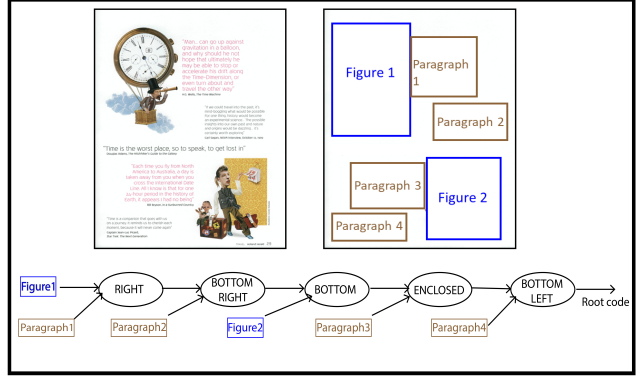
"Well, can go up against gravitation in a balloon, and why should he not hope that ultimately he may be able to stop or accelerate his drift along the Time-Dimension, or even turn about and travel the other way."

H.G. Wells, The Time Machine

"Time is the worst place, so to speak, to get lost in"

Douglas Adams

"Each time you fly from North America to Australia, a day is taken away from you when you cross the international date line. All I know is that for one 24 hour period in the history of lunch, it appears I had no lunch"

Bill Bryson

Figure 1

Paragraph 1

Paragraph 2

Paragraph 3

Figure 2

Paragraph 4

Figure1

RIGHT

BOTTOM RIGHT

BOTTOM

ENCLOSED

BOTTOM LEFT

Root code

Paragraph1

Paragraph2

Figure2

Paragraph3

Paragraph4